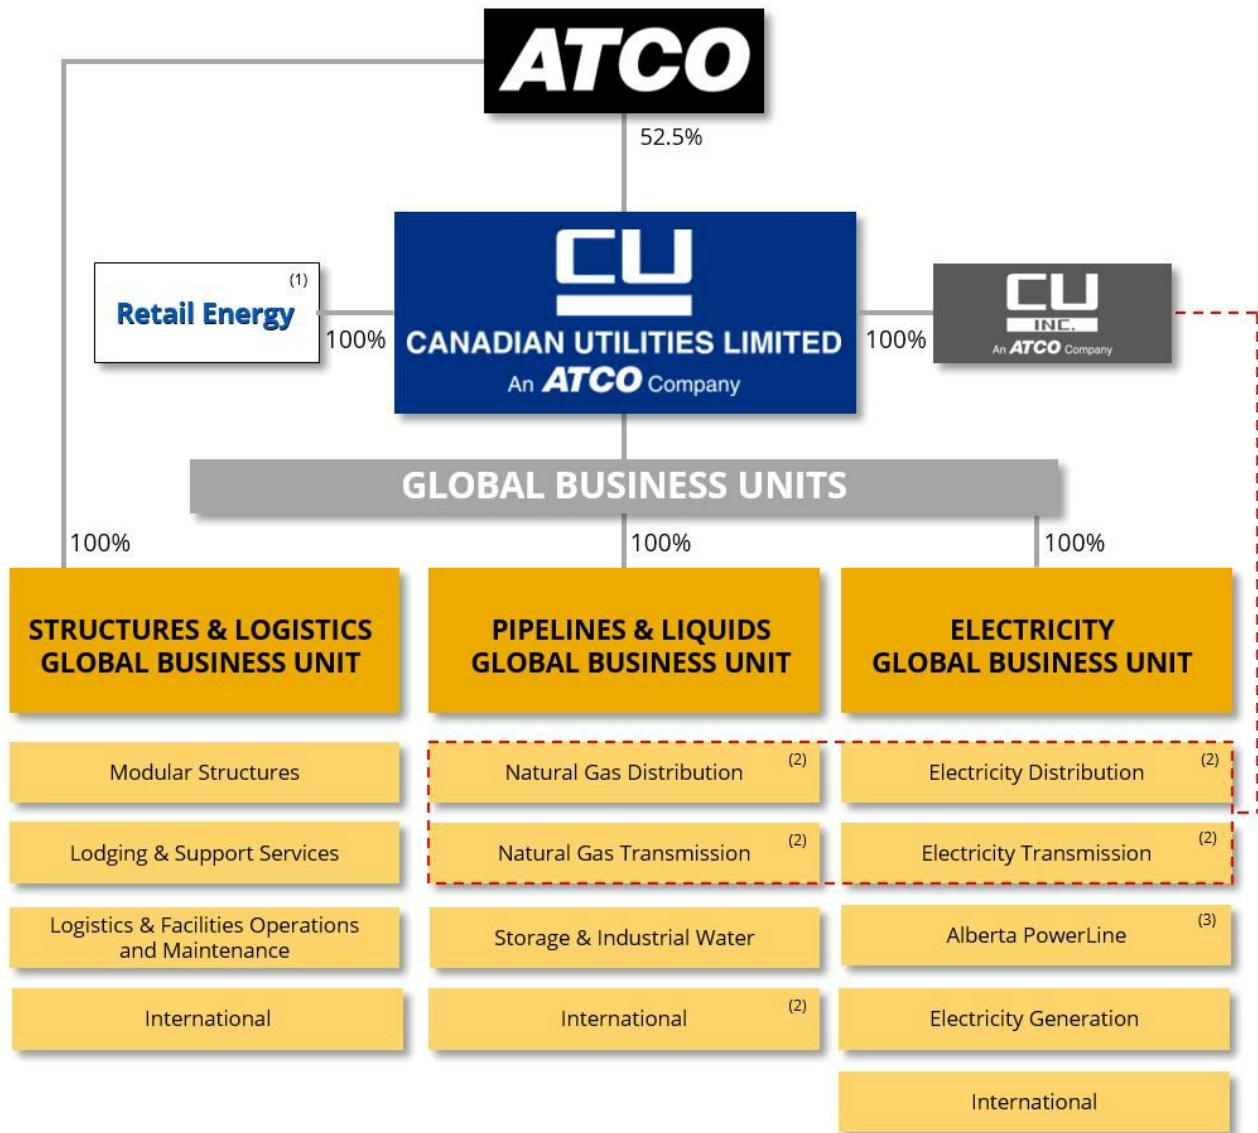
ATCO

52.5%

(1)
Retail Energy

100%

CU
CANADIAN UTILITIES LIMITED
An ATCO Company

100%

CU INC.
An ATCO Company

GLOBAL BUSINESS UNITS

100%

100%

100%

STRUCTURES & LOGISTICS GLOBAL BUSINESS UNIT

PIPELINES & LIQUIDS GLOBAL BUSINESS UNIT

ELECTRICITY GLOBAL BUSINESS UNIT

Modular Structures

Lodging & Support Services

Logistics & Facilities Operations and Maintenance

International

Natural Gas Distribution (2)

Natural Gas Transmission (2)

Storage & Industrial Water

International (2)

Electricity Distribution (2)

Electricity Transmission (2)

Alberta PowerLine (3)

Electricity Generation

International